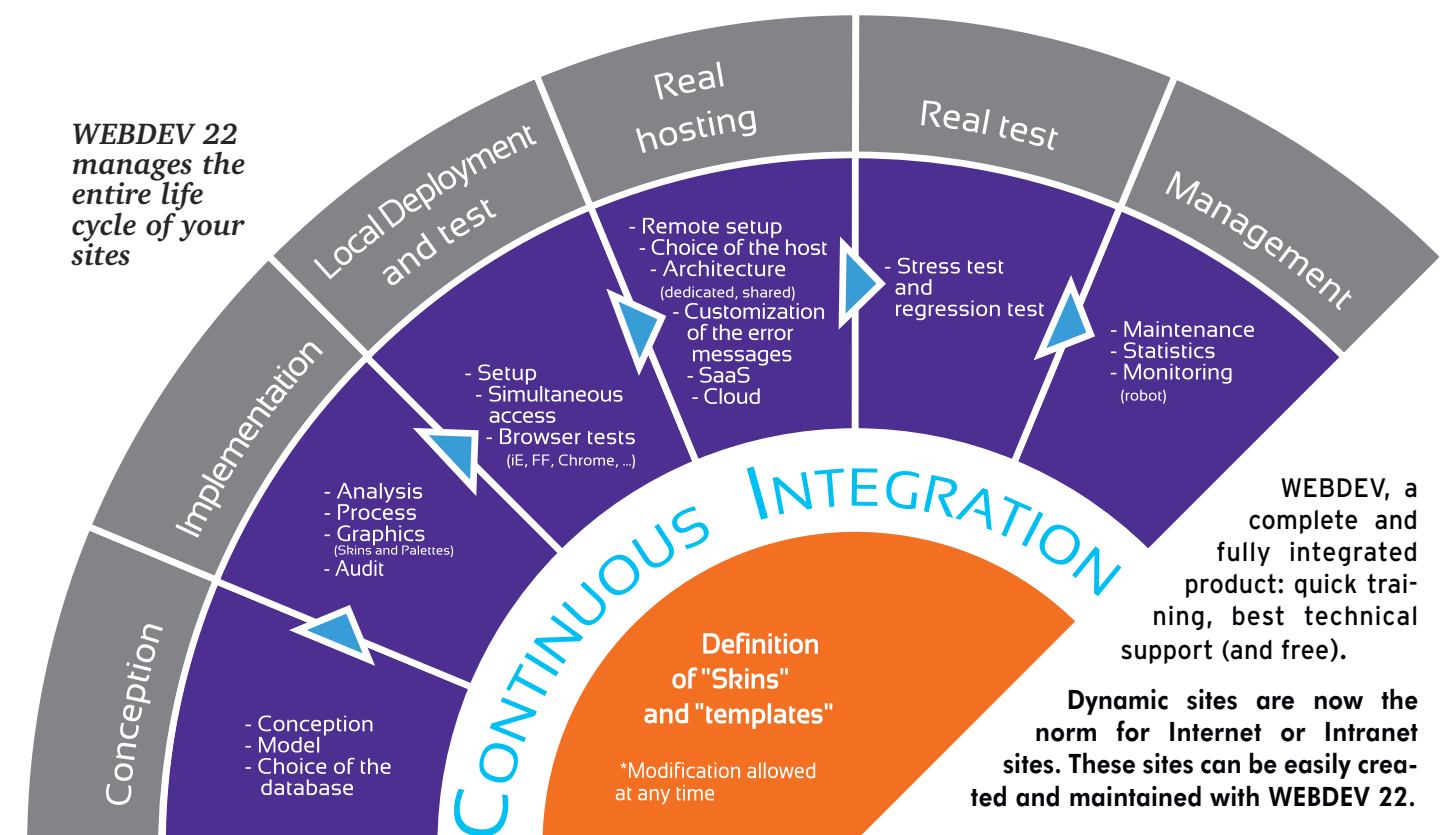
WEBDEV 22 manages the entire life cycle of your sites

Conception

- Conception
- Model
- Choice of the database

Implementation

- Analysis
- Process
- Graphics
(Skins and Palettes)
- Audit

Local Deployment and test

- Setup
- Simultaneous access
- Browser tests
(iE, FF, Chrome, ...)

Real hosting

- Remote setup
- Choice of the host
- Architecture
(dedicated, shared)
- Customization of the error messages
- SaaS
- Cloud

Real test

- Stress test and regression test

Management

- Maintenance
- Statistics
- Monitoring
(robot)

Continuous Integration

Definition of "Skins" and "templates"

*Modification allowed at any time

WEBDEV, a complete and fully integrated product: quick training, best technical support (and free).

Dynamic sites are now the norm for Internet or Intranet sites. These sites can be easily created and maintained with WEBDEV 22.